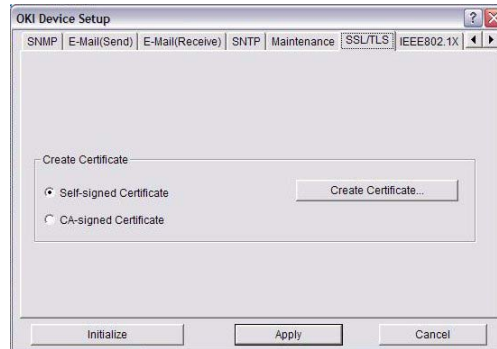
OKI Device Setup

SNMP | E-Mail(Send) | E-Mail(Receive) | SNTP | Maintenance | SSL/TLS | IEEE802.1X

Create Certificate

Self-signed Certificate

CA-signed Certificate

Create Certificate...

Initialize

Apply

Cancel